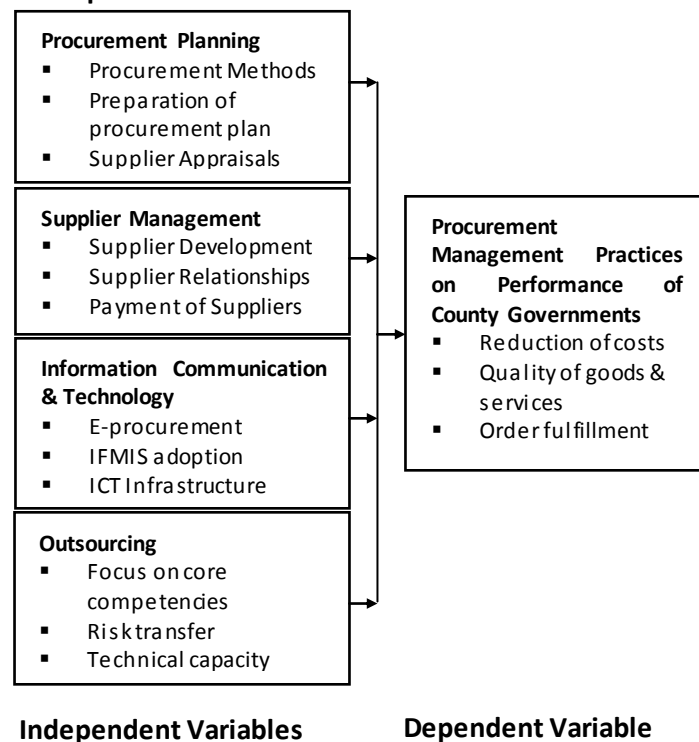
**Procurement Planning**
- Procurement Methods
- Preparation of procurement plan
- Supplier Appraisals

**Supplier Management**
- Supplier Development
- Supplier Relationships
- Payment of Suppliers

**Information Communication & Technology**
- E-procurement
- IFMIS adoption
- ICT Infrastructure

**Outsourcing**
- Focus on core competencies
- Risk transfer
- Technical capacity

**Procurement Management Practices on Performance of County Governments**
- Reduction of costs
- Quality of goods & services
- Order fulfillment

**Independent Variables**

**Dependent Variable**